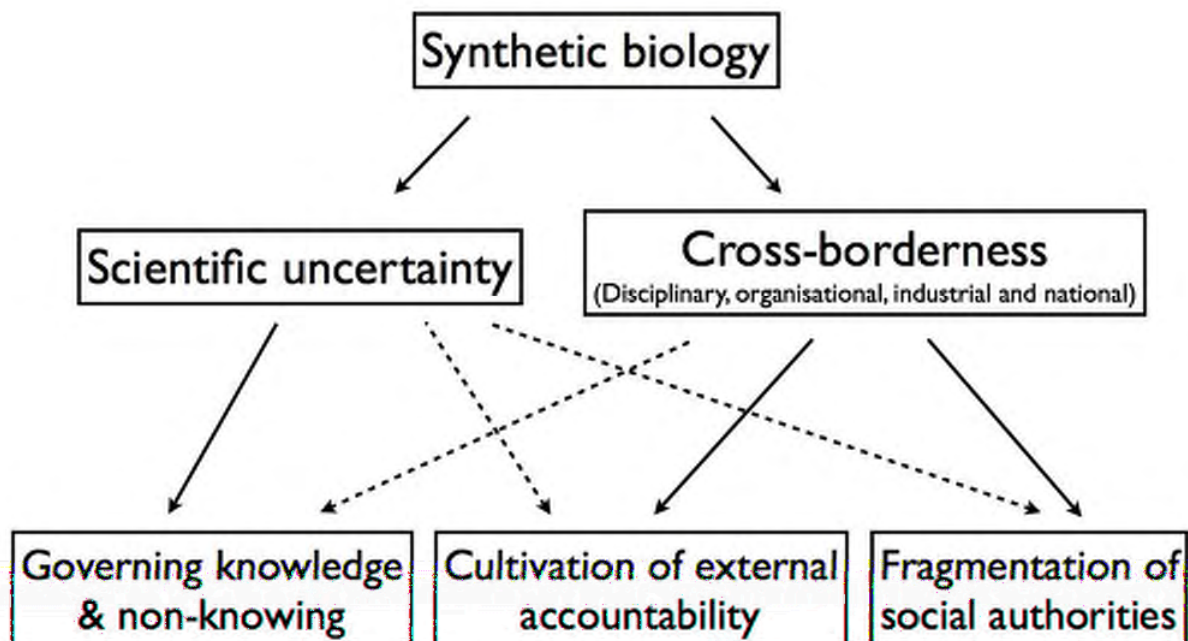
Synthetic biology

Scientific uncertainty

Cross-borderness
(Disciplinary, organisational, industrial and national)

Governing knowledge & non-knowing

Cultivation of external accountability

Fragmentation of social authorities